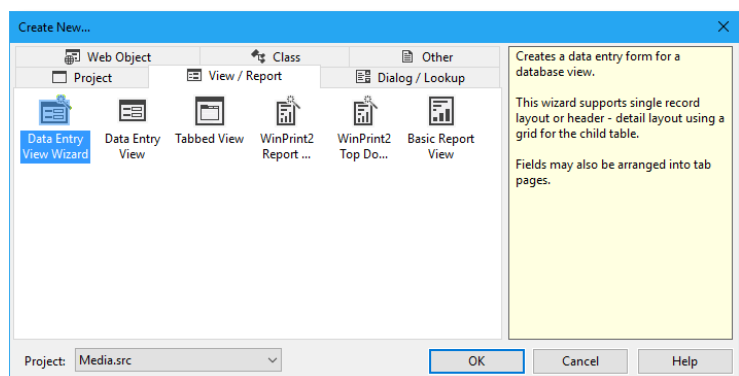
Create New...

Web Object
Class
Other
Project
View / Report
Dialog / Lookup

Data Entry View Wizard
Data Entry View
Tabbed View
WinPrint2 Report ...
WinPrint2 Top Do...
Basic Report View

Creates a data entry form for a database view.

This wizard supports single record layout or header - detail layout using a grid for the child table.

Fields may also be arranged into tab pages.

Project: Media.src
OK
Cancel
Help